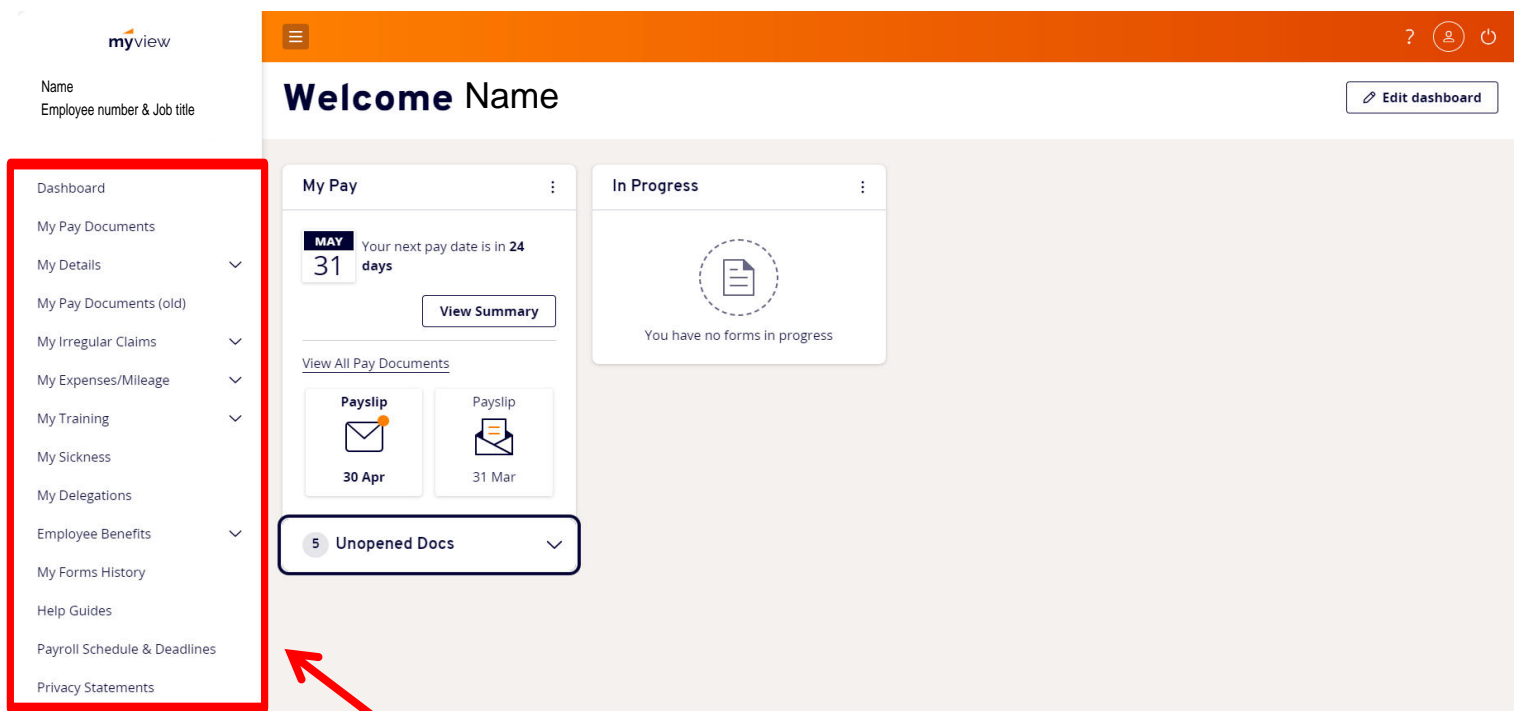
myview

Name
Employee number & Job title

Dashboard
My Pay Documents
My Details
My Pay Documents (old)
My Irregular Claims
My Expenses/Mileage
My Training
My Sickness
My Delegations
Employee Benefits
My Forms History
Help Guides
Payroll Schedule & Deadlines
Privacy Statements

Welcome Name

Edit dashboard

My Pay

MAY 31 Your next pay date is in 24 days

View Summary

View All Pay Documents

Payslip
30 Apr

Payslip
31 Mar

5 Unopened Docs

In Progress

You have no forms in progress